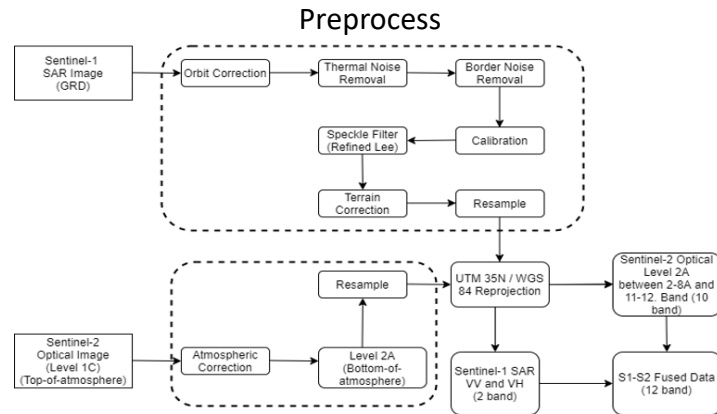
Preprocess

Sentinel-1 SAR Image (GRD)

Orbit Correction

Thermal Noise Removal

Border Noise Removal

Speckle Filter (Refined Lee)

Calibration

Terrain Correction

Resample

UTM 35N / WGS 84 Reprojection

Sentinel-2 Optical Level 2A between 2-8A and 11-12. Band (10 band)

Resample

Sentinel-2 Optical Image (Level 1C) (Top-of-atmosphere)

Atmospheric Correction

Level 2A (Bottom-of-atmosphere)

Sentinel-1 SAR VV and VH (2 band)

S1-S2 Fused Data (12 band)